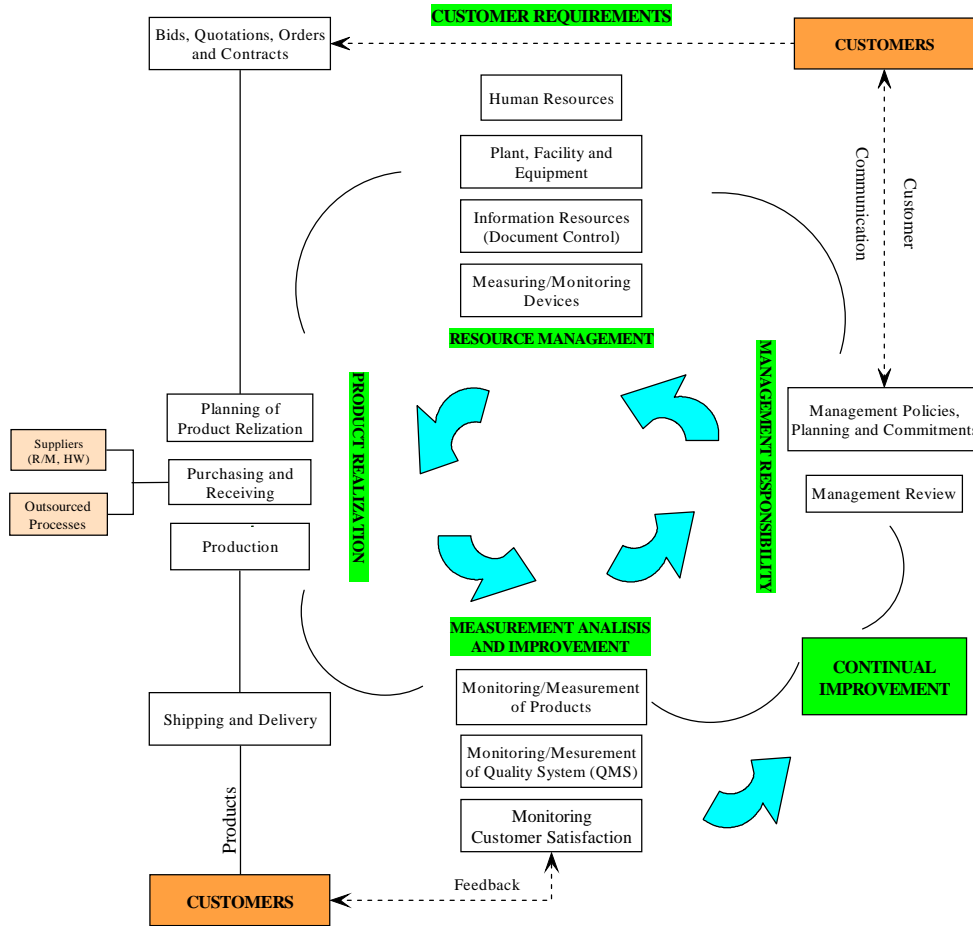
CUSTOMER REQUIREMENTS

Bids, Quotations, Orders and Contracts

CUSTOMERS

Customer Communication

Human Resources

Plant, Facility and Equipment

Information Resources (Document Control)

Measuring/Monitoring Devices

RESOURCE MANAGEMENT

PRODUCT REALIZATION

MANAGEMENT RESPONSIBILITY

Management Policies, Planning and Commitments

Management Review

Planning of Product Relization

Suppliers (R/M, HW)

Purchasing and Receiving

Outsourced Processes

Production

MEASUREMENT ANALISIS AND IMPROVEMENT

CONTINUAL IMPROVEMENT

Shipping and Delivery

Monitoring/Measurement of Products

Monitoring/Mesurement of Quality System (QMS)

Monitoring Customer Satisfaction

Products

Feedback

CUSTOMERS